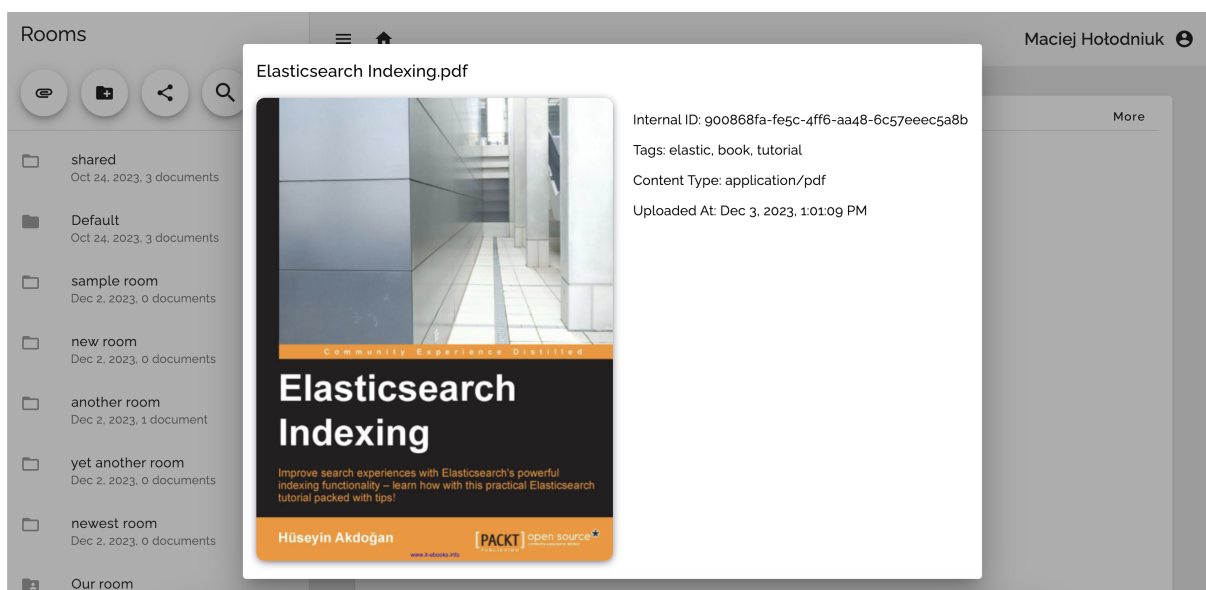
Rooms

shared
Oct 24, 2023, 3 documents

Default
Oct 24, 2023, 3 documents

sample room
Dec 2, 2023, 0 documents

new room
Dec 2, 2023, 0 documents

another room
Dec 2, 2023, 1 document

yet another room
Dec 2, 2023, 0 documents

newest room
Dec 2, 2023, 0 documents

Our room

Maciej Hołodniuk

More

Elasticsearch Indexing.pdf

Community Experience Distilled

Elasticsearch Indexing

Improve search experiences with Elasticsearch's powerful indexing functionality – learn how with this practical Elasticsearch tutorial packed with tips!

Hüseyin Akdoğan

PACKT open source
PUBLISHING

www.it-ebooks.info

Internal ID: 900868fa-fe5c-4ff6-aa48-6c57eeec5a8b

Tags: elastic, book, tutorial

Content Type: application/pdf

Uploaded At: Dec 3, 2023, 1:01:09 PM